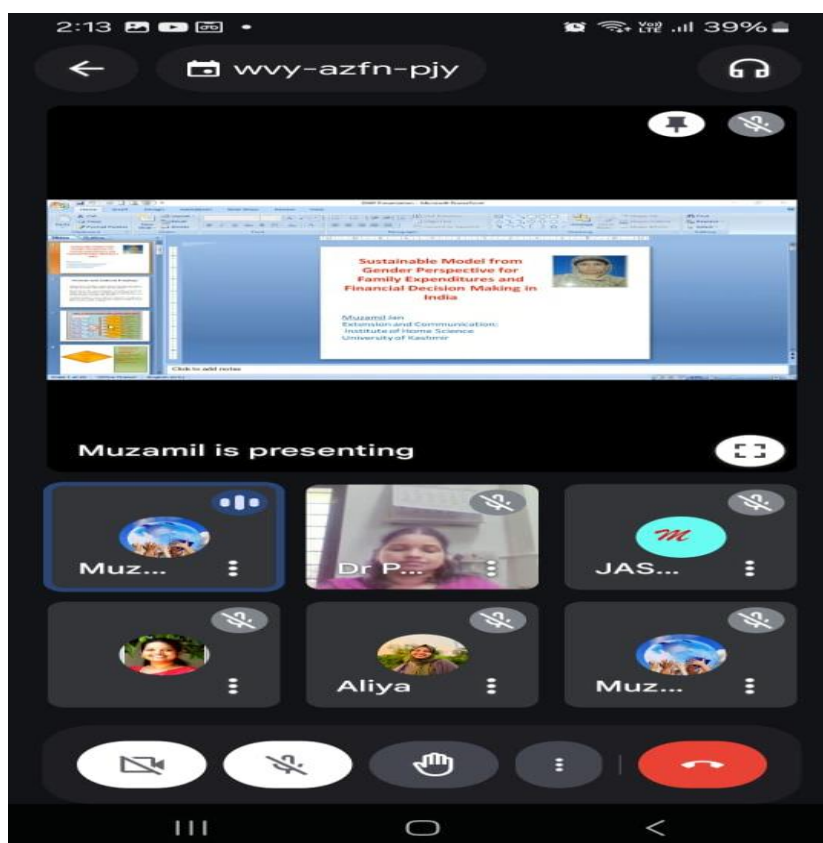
2:13 39%

wvy-azfn-pjy

Sustainable Model from Gender Perspective for Family Expenditures and Financial Decision Making in India

Muzamil Jan
Extension and Communication
Institute of Home Science
University of Kashmir

Click to add notes

Muzamil is presenting

Muz...

Dr P...

M

JAS...

Aliya

Muz...